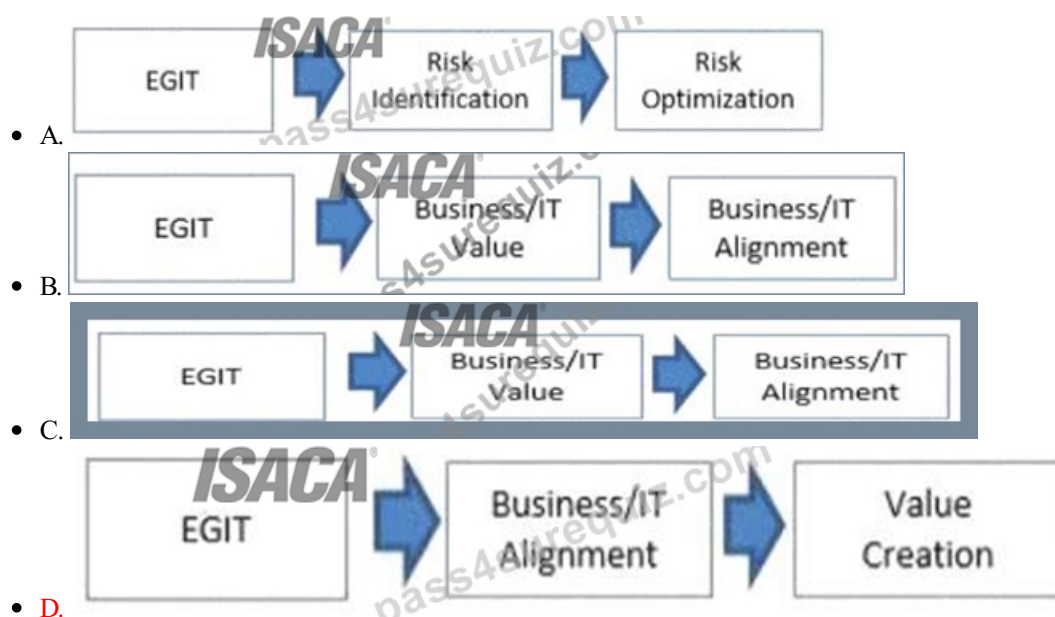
- A.

EGIT → Risk Identification → Risk Optimization

- B.

EGIT → Business/IT Value → Business/IT Alignment

- C.

EGIT → Business/IT Value → Business/IT Alignment

- D.

EGIT → Business/IT Alignment → Value Creation

ISACA
pass4surequiz.com